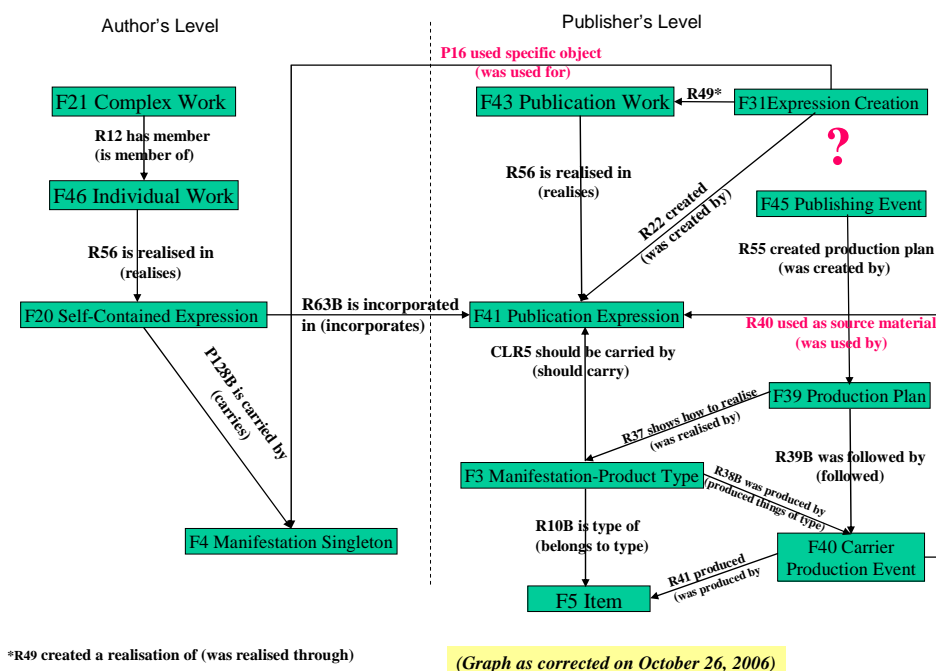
Author's Level

Publisher's Level

P16 used specific object (was used for)

F21 Complex Work

R12 has member (is member of)

F46 Individual Work

R56 is realised in (realises)

F20 Self-Contained Expression

P128B is carried by (carries)

F4 Manifestation Singleton

R63B is incorporated in (incorporates)

F43 Publication Work

R49*

F31Expression Creation

?

R56 is realised in (realises)

R22 created (was created by)

F45 Publishing Event

R55 created production plan (was created by)

F41 Publication Expression

R40 used as source material (was used by)

CLR5 should be carried by (should carry)

F39 Production Plan

R37 shows how to realise (was realised by)

R39B was followed by (followed)

F3 Manifestation-Product Type

R38B was produced by (produced things of type)

R10B is type of (belongs to type)

F40 Carrier Production Event

R41 produced (was produced by

F5 Item

*R49 created a realisation of (was realised through)

(Graph as corrected on October 26, 2006)